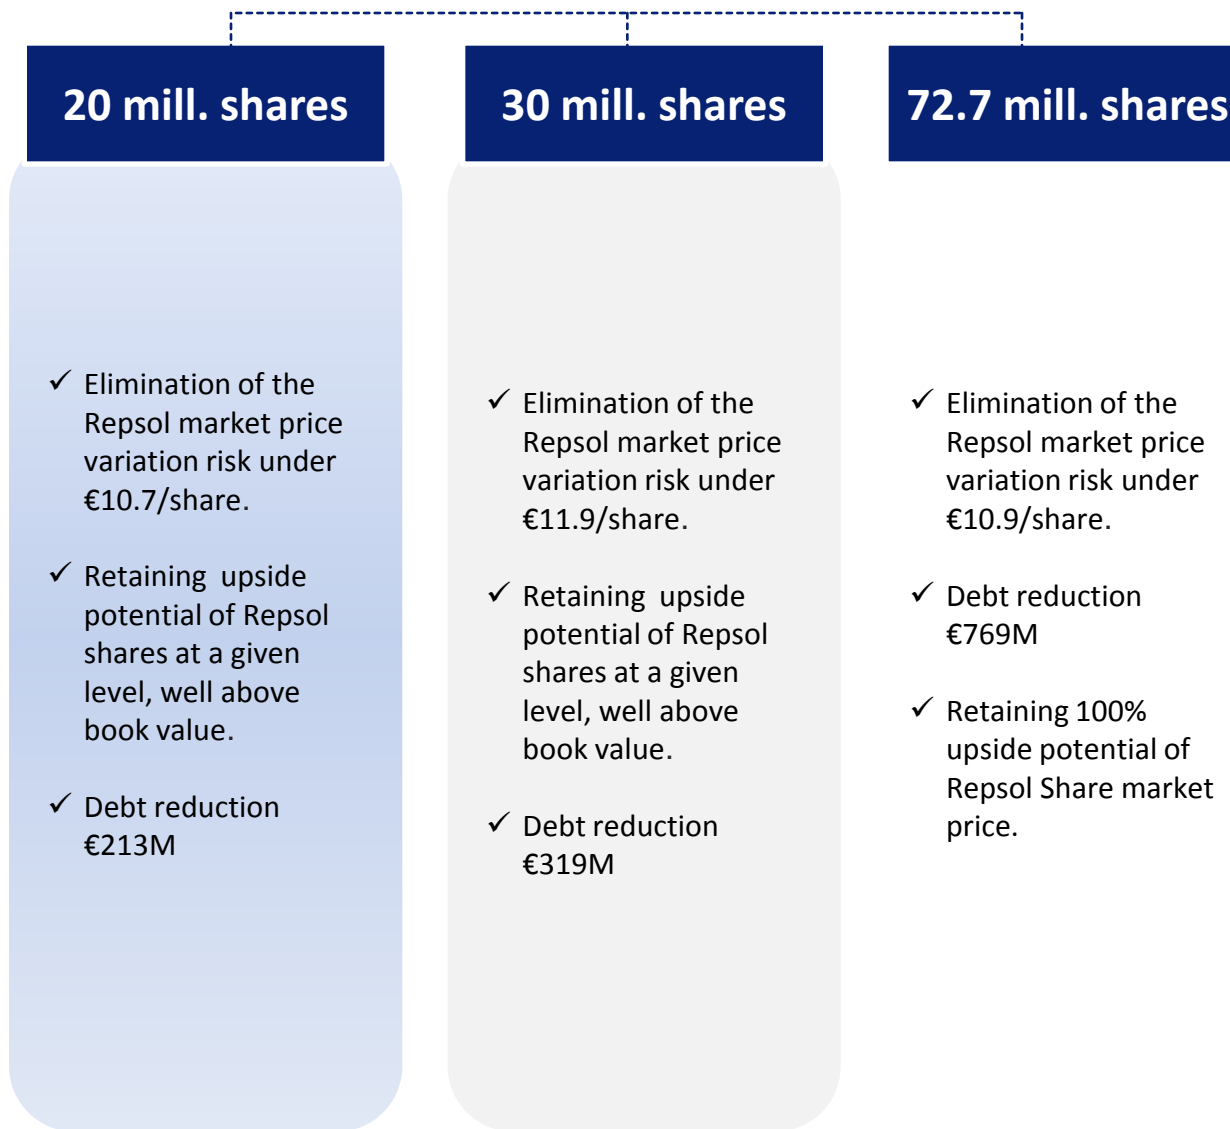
20 mill. shares

✓ Elimination of the Repsol market price variation risk under €10.7/share.

✓ Retaining upside potential of Repsol shares at a given level, well above book value.

✓ Debt reduction €213M

30 mill. shares

✓ Elimination of the Repsol market price variation risk under €11.9/share.

✓ Retaining upside potential of Repsol shares at a given level, well above book value.

✓ Debt reduction €319M

72.7 mill. shares

✓ Elimination of the Repsol market price variation risk under €10.9/share.

✓ Debt reduction €769M

✓ Retaining 100% upside potential of Repsol Share market price.